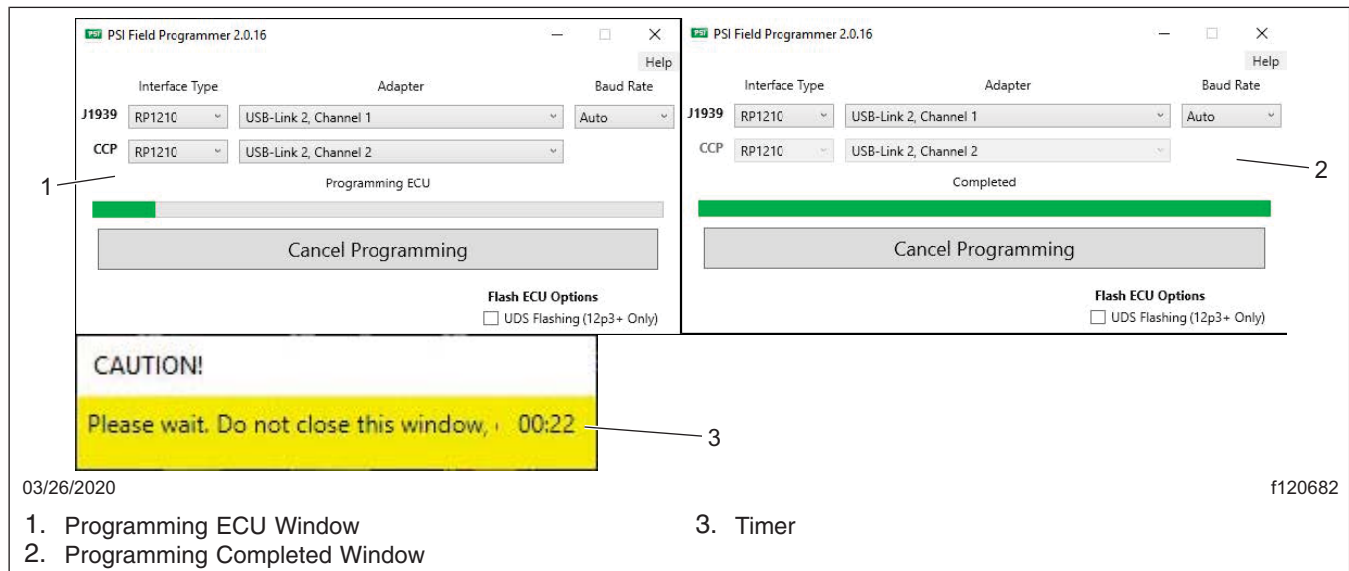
PSI PSI Field Programmer 2.0.16

Help

Interface Type | Adapter | Baud Rate

J1939 RP1210 USB-Link 2, Channel 1 Auto

CCP RP1210 USB-Link 2, Channel 2

Programming ECU

Cancel Programming

Flash ECU Options

UDS Flashing (12p3+ Only)

PSI PSI Field Programmer 2.0.16

Help

Interface Type | Adapter | Baud Rate

J1939 RP1210 USB-Link 2, Channel 1 Auto

CCP RP1210 USB-Link 2, Channel 2

Completed

Cancel Programming

Flash ECU Options

UDS Flashing (12p3+ Only)

CAUTION!

Please wait. Do not close this window, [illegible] 00:22

1

2

3

03/26/2020

f120682

1. Programming ECU Window
2. Programming Completed Window
3. Timer